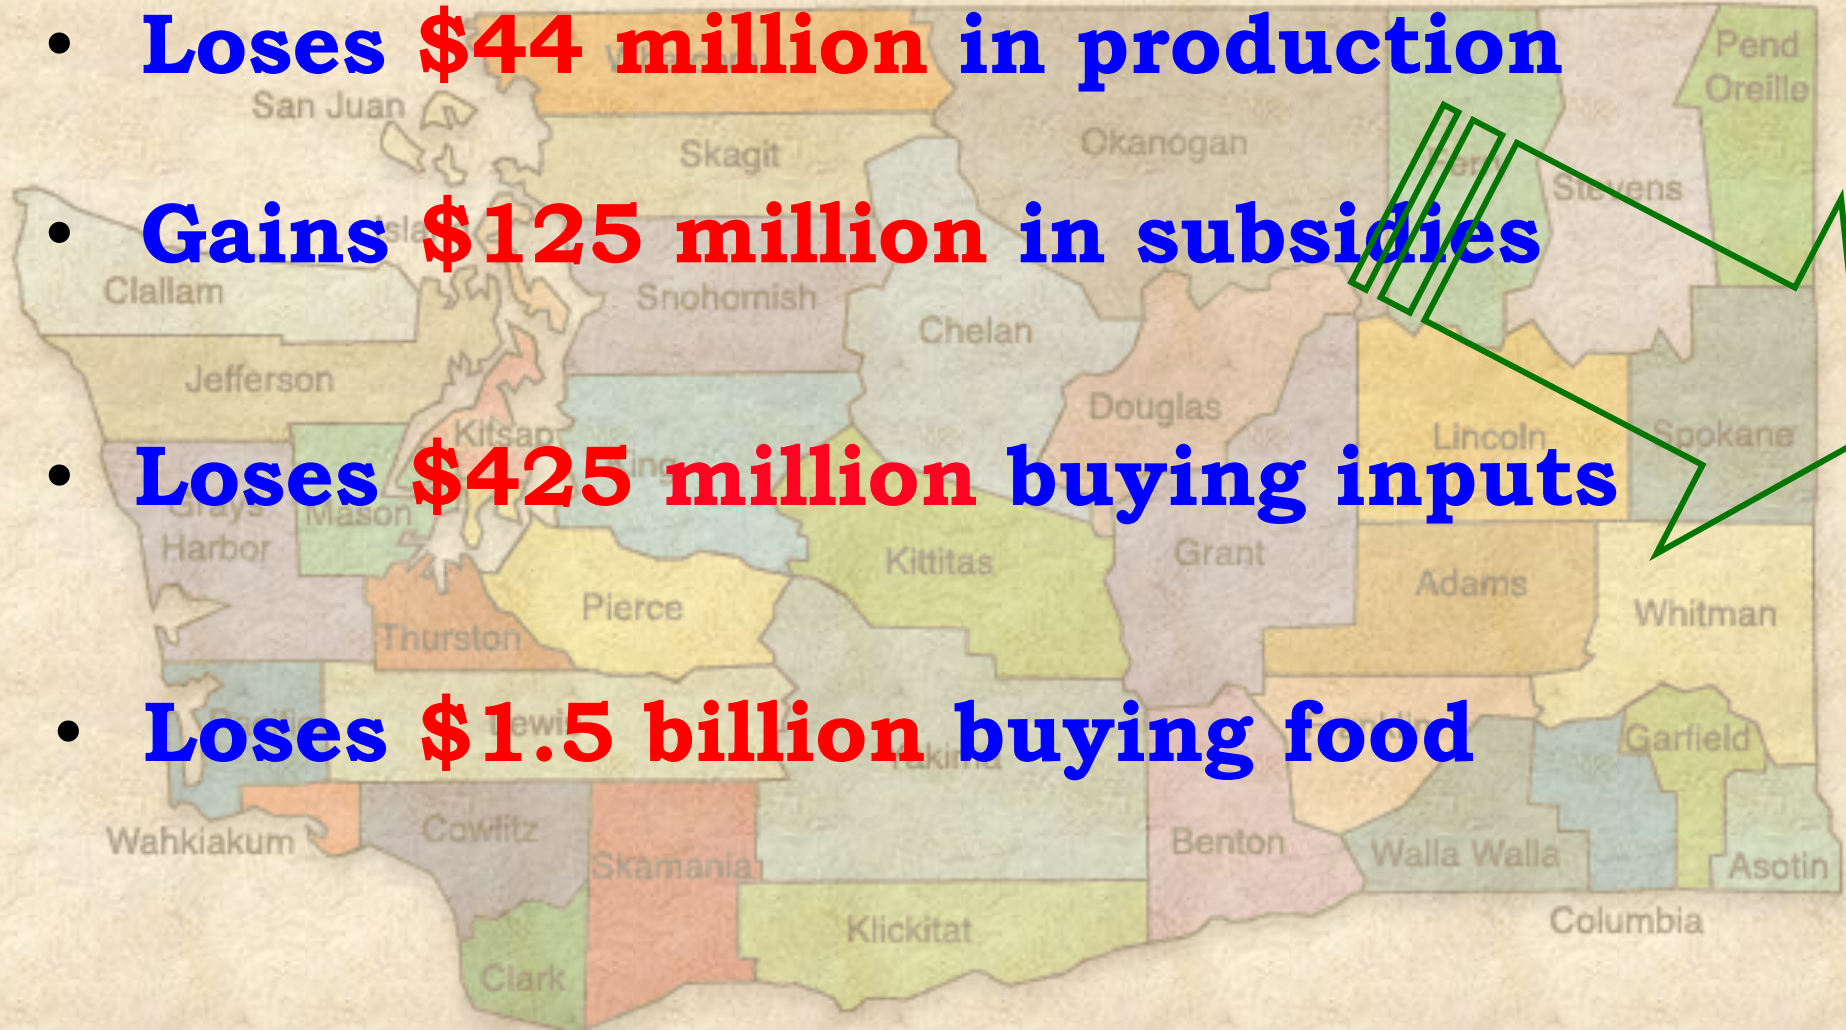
• Loses $44 million in production

• Gains $125 million in subsidies

• Loses $425 million buying inputs

• Loses $1.5 billion buying food

Pend Oreille
San Juan
Skagit
Okanogan
Stevens
Clallam
Snohomish
Chelan
Jefferson
Douglas
Kitsap
Lincoln
Spokane
Grays Harbor
Mason
Grant
Kittitas
Adams
Pierce
Whitman
Thurston
Garfield
Wahkiakum
Cowlitz
Benton
Walla Walla
Skamania
Asotin
Columbia
Klickitat
Clark